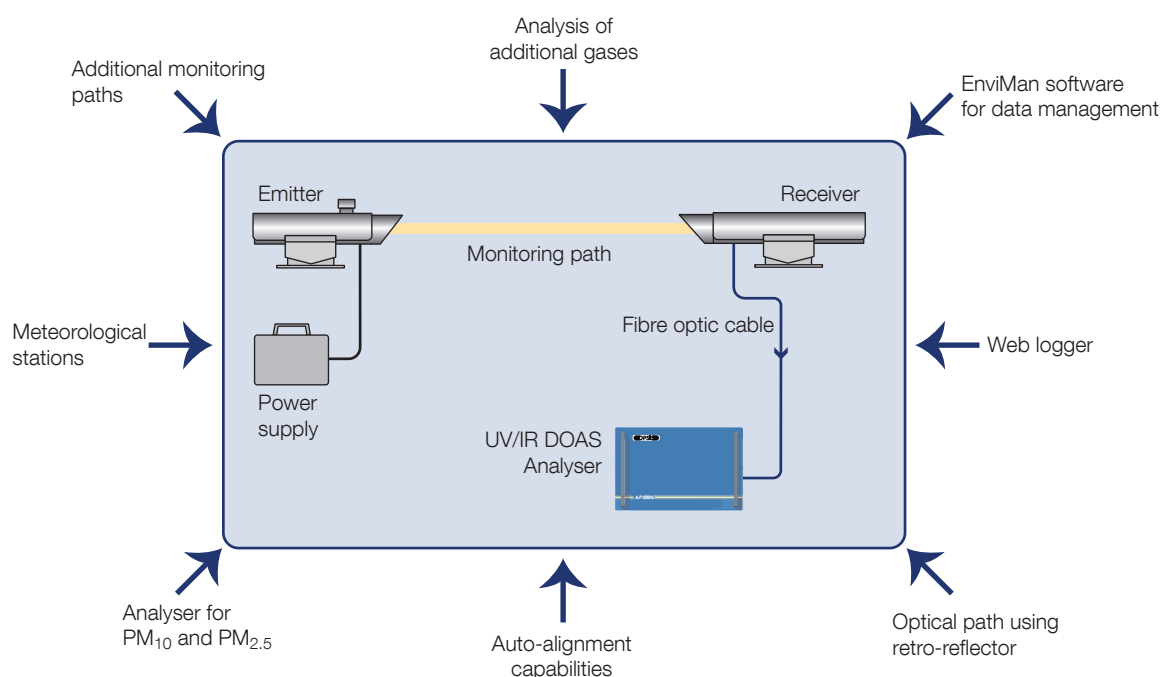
Analysis of additional gases

Additional monitoring paths

EnviMan software for data management

Emitter

Receiver

Monitoring path

Fibre optic cable

Meteorological stations

Web logger

Power supply

UV/IR DOAS Analyser

Analyser for $PM_{10}$ and $PM_{2.5}$

Auto-alignment capabilities

Optical path using retro-reflector